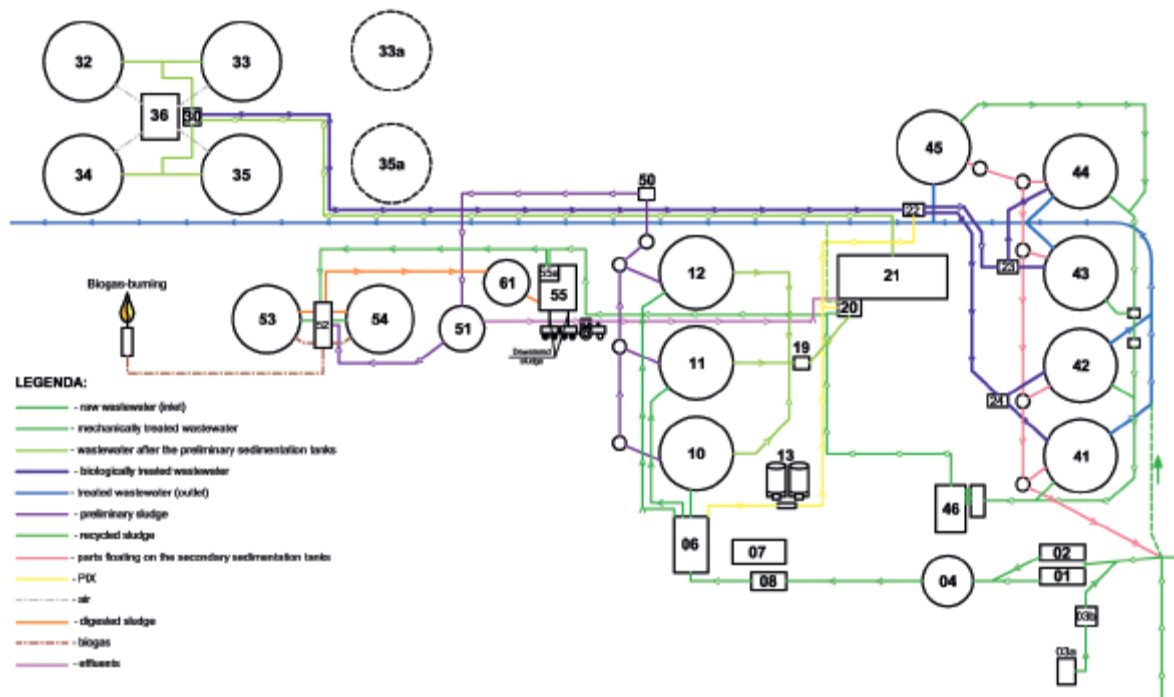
32
33
33a
36
30
34
35
35a
45
44
50
22
23
43
12
21
61
55a
55
Biogas-burning
53
52
54
51
20
Dewatered sludge
11
19
42
24
LEGENDA:
- raw wastewater (inlet)
- mechanically treated wastewater
- wastewater after the preliminary sedimentation tanks
- biologically treated wastewater
- treated wastewater (outlet)
- preliminary sludge
- recycled sludge
- parts floating on the secondary sedimentation tanks
- PIX
- air
- digested sludge
- biogas
- effluents
10
13
41
46
06
07
02
08
04
01
03b
03a